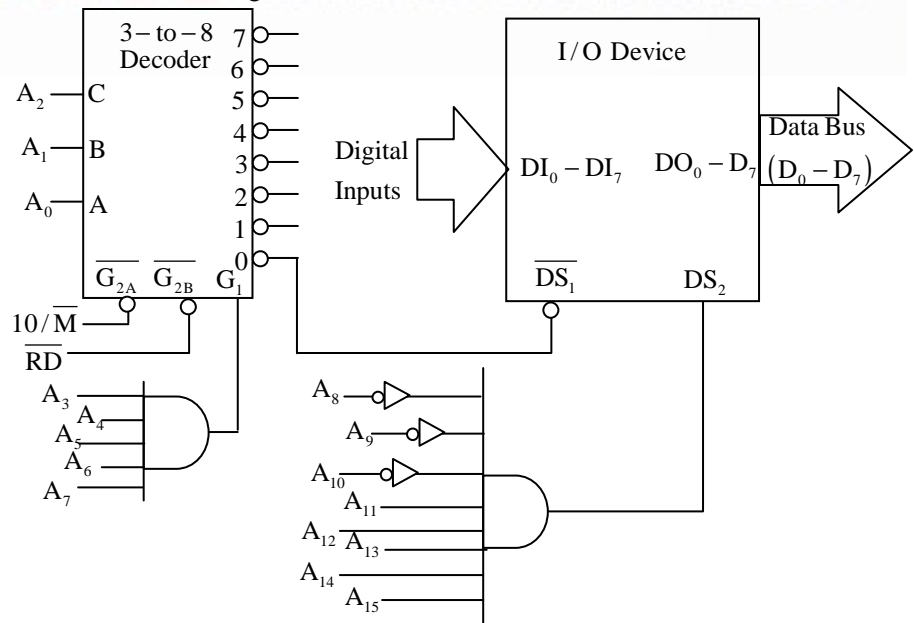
3 – to – 8
Decoder

7
6
5
4
3
2
1
0

$A_2$ C
$A_1$ B
$A_0$ A

$\overline{G_{2A}}$ $\overline{G_{2B}}$ $G_1$

$10/\overline{M}$
$\overline{RD}$

$A_3$
$A_4$
$A_5$
$A_6$
$A_7$

I / O Device

Digital Inputs

$DI_0 - DI_7$
$DO_0 - D_7$

Data Bus
$(D_0 - D_7)$

$\overline{DS_1}$
$DS_2$

$A_8$
$A_9$
$A_{10}$
$A_{11}$
$A_{12}$
$A_{13}$
$A_{14}$
$A_{15}$